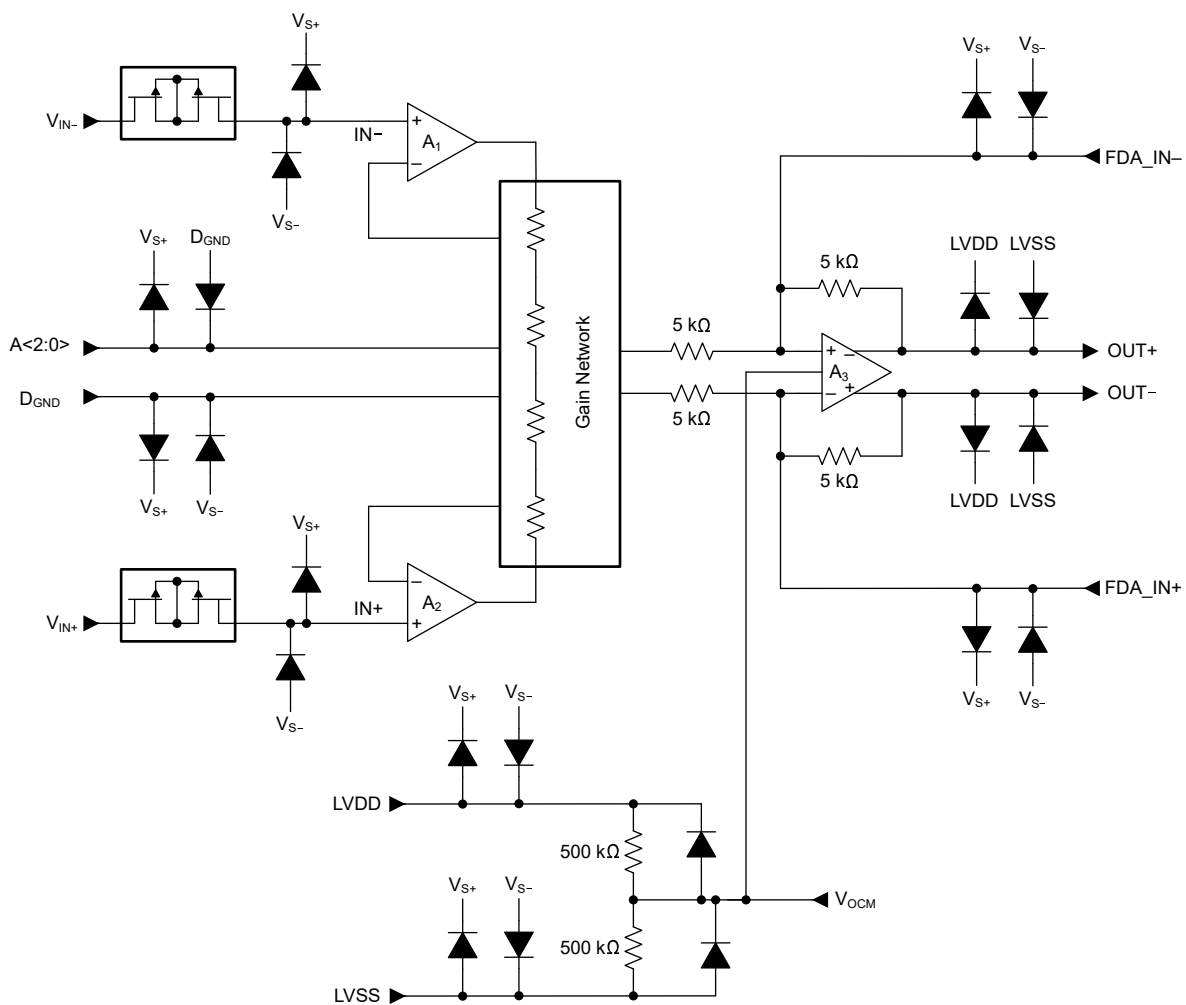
$V_{S+}$

$V_{IN-}$

IN–

+

$A_1$

–

$V_{S-}$

$V_{S+}$ $D_{GND}$

A<2:0>

$D_{GND}$

$V_{S+}$ $V_{S-}$

$V_{S+}$

–

$A_2$

$V_{IN+}$

IN+

+

$V_{S-}$

Gain Network

5 kΩ

5 kΩ

$V_{S+}$ $V_{S-}$

FDA_IN–

LVDD LVSS

5 kΩ

+ –

$A_3$

– +

OUT+

OUT–

5 kΩ

LVDD LVSS

FDA_IN+

$V_{S+}$ $V_{S-}$

$V_{S+}$ $V_{S-}$

LVDD

500 kΩ

$V_{OCM}$

$V_{S+}$ $V_{S-}$

500 kΩ

LVSS